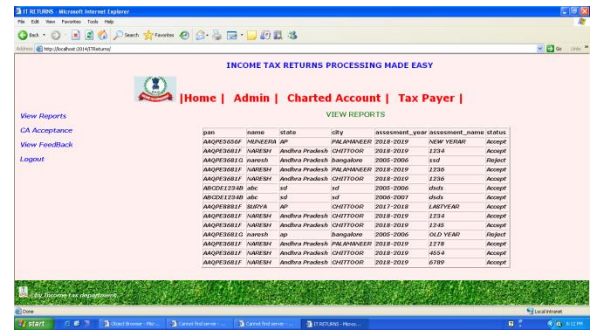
IT RETURNS - Microsoft Internet Explorer

File Edit View Favorites Tools Help

Back Search Favorites

Address http://localhost:2014/ITReturns/

Go Links

INCOME TAX RETURNS PROCESSING MADE EASY

|Home | Admin | Charted Account | Tax Payer |

VIEW REPORTS

View Reports

CA Acceptance

View FeedBack

Logout

| pan | name | state | city | assesment_year | assesment_name | status |
|---|---|---|---|---|---|---|
| AAQPE5656F | MUNEERA | AP | PALAMANEER | 2018-2019 | NEW VERAR | Accept |
| AAQPE3681F | NARESH | Andhra Pradesh | CHITTOOR | 2018-2019 | 1234 | Accept |
| AAQPE3681G | naresh | Andhra Pradesh | bangalore | 2005-2006 | ssd | Reject |
| AAQPE3681F | NARESH | Andhra Pradesh | PALAMANEER | 2018-2019 | 1236 | Accept |
| AAQPE3681F | NARESH | Andhra Pradesh | CHITTOOR | 2018-2019 | 1236 | Accept |
| ABCDE1234B | abc | sd | sd | 2005-2006 | dsds | Accept |
| ABCDE1234B | abc | sd | sd | 2006-2007 | dsds | Accept |
| AAQPE8881F | SURYA | AP | CHITTOOR | 2017-2018 | LASTYEAR | Accept |
| AAQPE3681F | NARESH | Andhra Pradesh | CHITTOOR | 2018-2019 | 1234 | Accept |
| AAQPE3681F | NARESH | Andhra Pradesh | CHITTOOR | 2018-2019 | 1245 | Accept |
| AAQPE3681G | naresh | ap | bangalore | 2005-2006 | OLD YEAR | Reject |
| AAQPE3681F | NARESH | Andhra Pradesh | PALAMANEER | 2018-2019 | 1278 | Accept |
| AAQPE3681F | NARESH | Andhra Pradesh | CHITTOOR | 2018-2019 | 4654 | Accept |
| AAQPE3681F | NARESH | Andhra Pradesh | CHITTOOR | 2018-2019 | 6789 | Accept |

By Income tax department

Done

Local intranet

start

Object Browser - Micr...

Cannot find server - ...

Cannot find server - ...

IT RETURNS - Micros...

8:22 PM